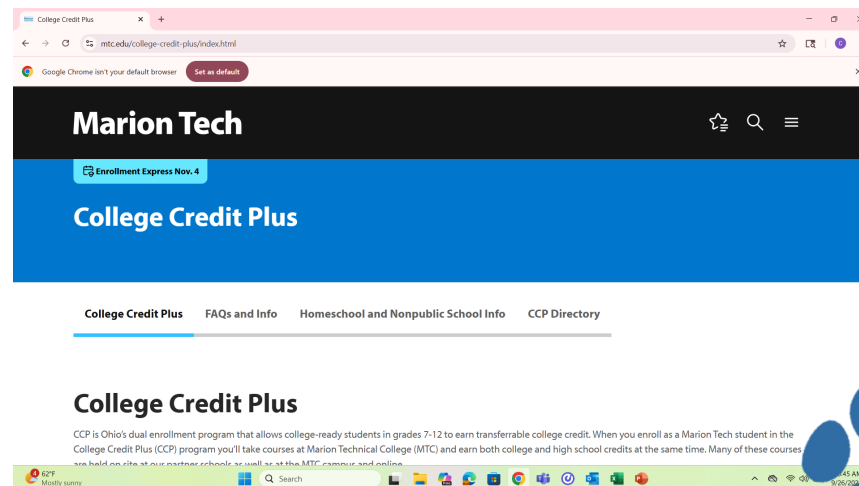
College Credit Plus
mtc.edu/college-credit-plus/index.html
Google Chrome isn't your default browser
Set as default

Marion Tech

Enrollment Express Nov. 4

College Credit Plus

College Credit Plus
FAQs and Info
Homeschool and Nonpublic School Info
CCP Directory

College Credit Plus

CCP is Ohio's dual enrollment program that allows college-ready students in grades 7-12 to earn transferrable college credit. When you enroll as a Marion Tech student in the College Credit Plus (CCP) program you'll take courses at Marion Technical College (MTC) and earn both college and high school credits at the same time. Many of these courses are held on site at our partner schools as well as at the MTC campus and online.

62°F
Mostly sunny
Search
45 AM
9/26/20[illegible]